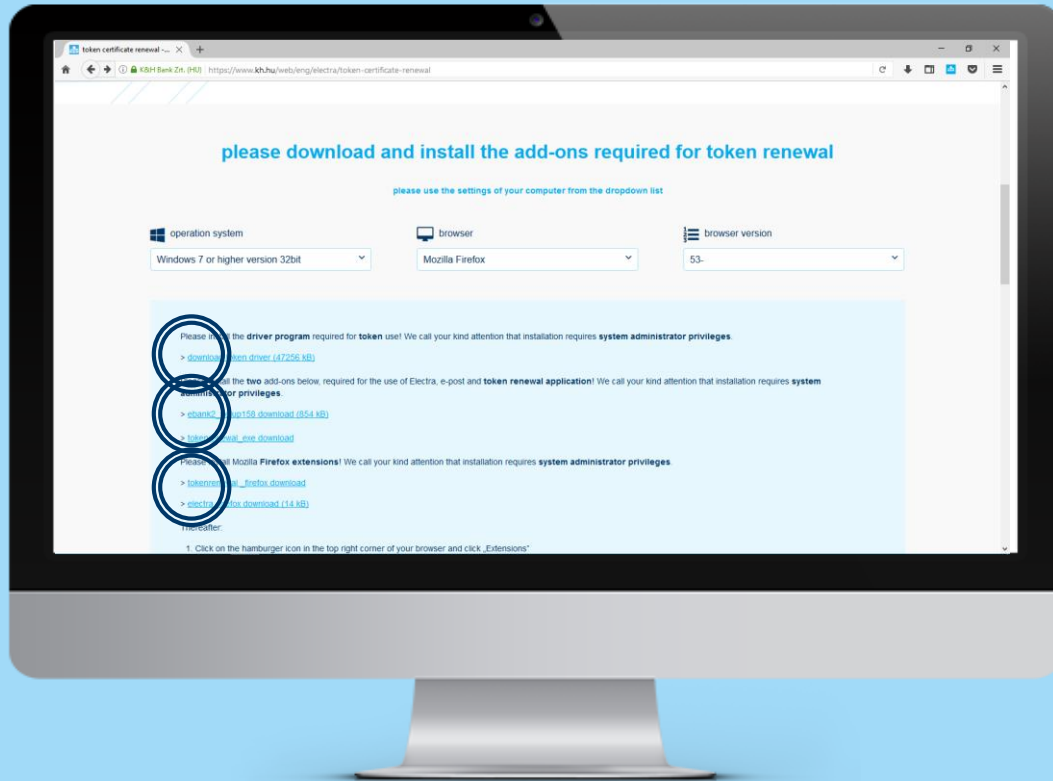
token certificate renewal -... ×  +

K&H Bank Zrt. (HU) https://www.kh.hu/web/eng/electra/token-certificate-renewal

please download and install the add-ons required for token renewal

please use the settings of your computer from the dropdown list

operation system

Windows 7 or higher version 32bit

browser

Mozilla Firefox

browser version

53-

Please in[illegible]ll the **driver program** required for **token** use! We call your kind attention that installation requires **system administrator privileges**.

> downloa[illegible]ken driver (47256 kB)

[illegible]all the **two** add-ons below, required for the use of Electra, e-post and **token renewal application**! We call your kind attention that installation requires **system** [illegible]or **privileges**.

> ebank2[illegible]up158 download (854 kB)

> toke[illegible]wal_exe download

Please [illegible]ll Mozilla **Firefox extensions**! We call your kind attention that installation requires **system administrator privileges**.

> tokenre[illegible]al_firefox download

> electra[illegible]fox download (14 kB)

Thereafter:

1. Click on the hamburger icon in the top right corner of your browser and click „Extensions"